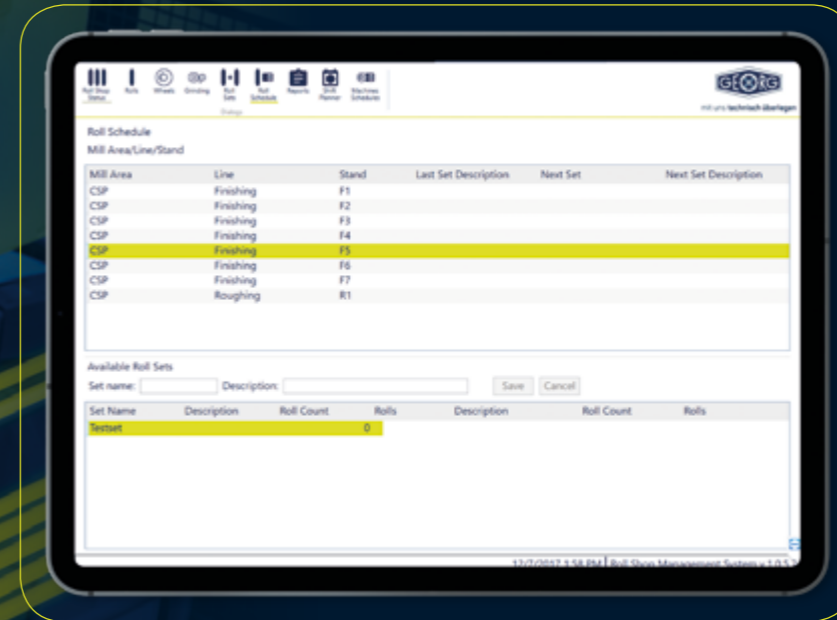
Roll Shop Status Rolls Wheels Grinding Roll Sets Roll Schedule Reports Shift Planner Machines Schedules

Dialogs

GEORG
mit uns technisch überlegen

Roll Schedule
Mill Area/Line/Stand

| Mill Area | Line | Stand | Last Set Description | Next Set | Next Set Description |
|---|---|---|---|---|---|
| CSP | Finishing | F1 | | | |
| CSP | Finishing | F2 | | | |
| CSP | Finishing | F3 | | | |
| CSP | Finishing | F4 | | | |
| CSP | Finishing | F5 | | | |
| CSP | Finishing | F6 | | | |
| CSP | Finishing | F7 | | | |
| CSP | Roughing | R1 | | | |

Available Roll Sets
Set name: Description: Save Cancel

| Set Name | Description | Roll Count | Rolls | Description | Roll Count | Rolls |
|---|---|---|---|---|---|---|
| Testset | | | 0 | | | |

12/7/2017 1:58 PM | Roll Shop Management System v 1.0.5 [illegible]